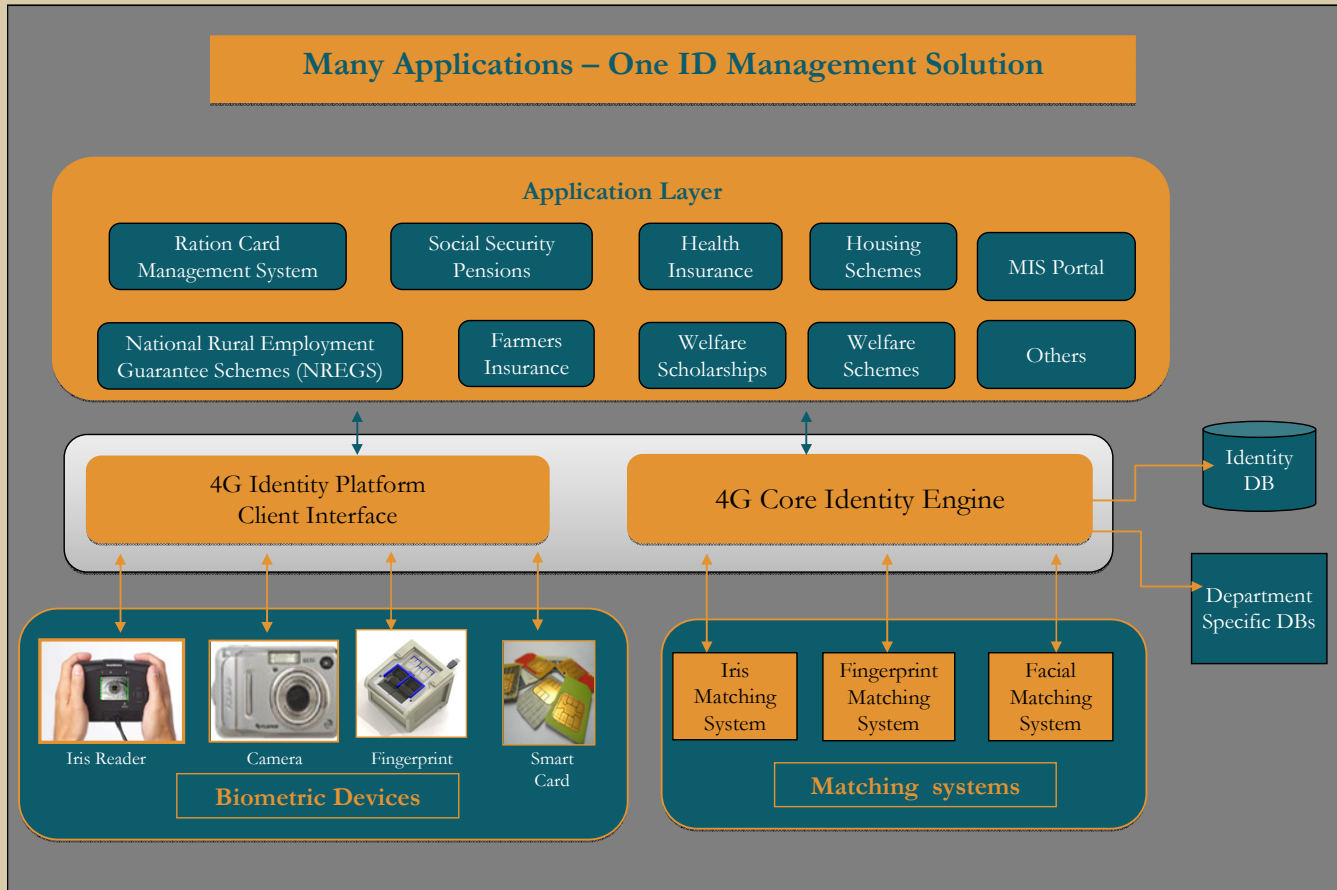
Many Applications – One ID Management Solution

Application Layer

Ration Card Management System

Social Security Pensions

Health Insurance

Housing Schemes

MIS Portal

National Rural Employment Guarantee Schemes (NREGS)

Farmers Insurance

Welfare Scholarships

Welfare Schemes

Others

4G Identity Platform Client Interface

4G Core Identity Engine

Identity DB

Department Specific DBs

Iris Reader

Camera

Fingerprint

Smart Card

Biometric Devices

Iris Matching System

Fingerprint Matching System

Facial Matching System

Matching systems